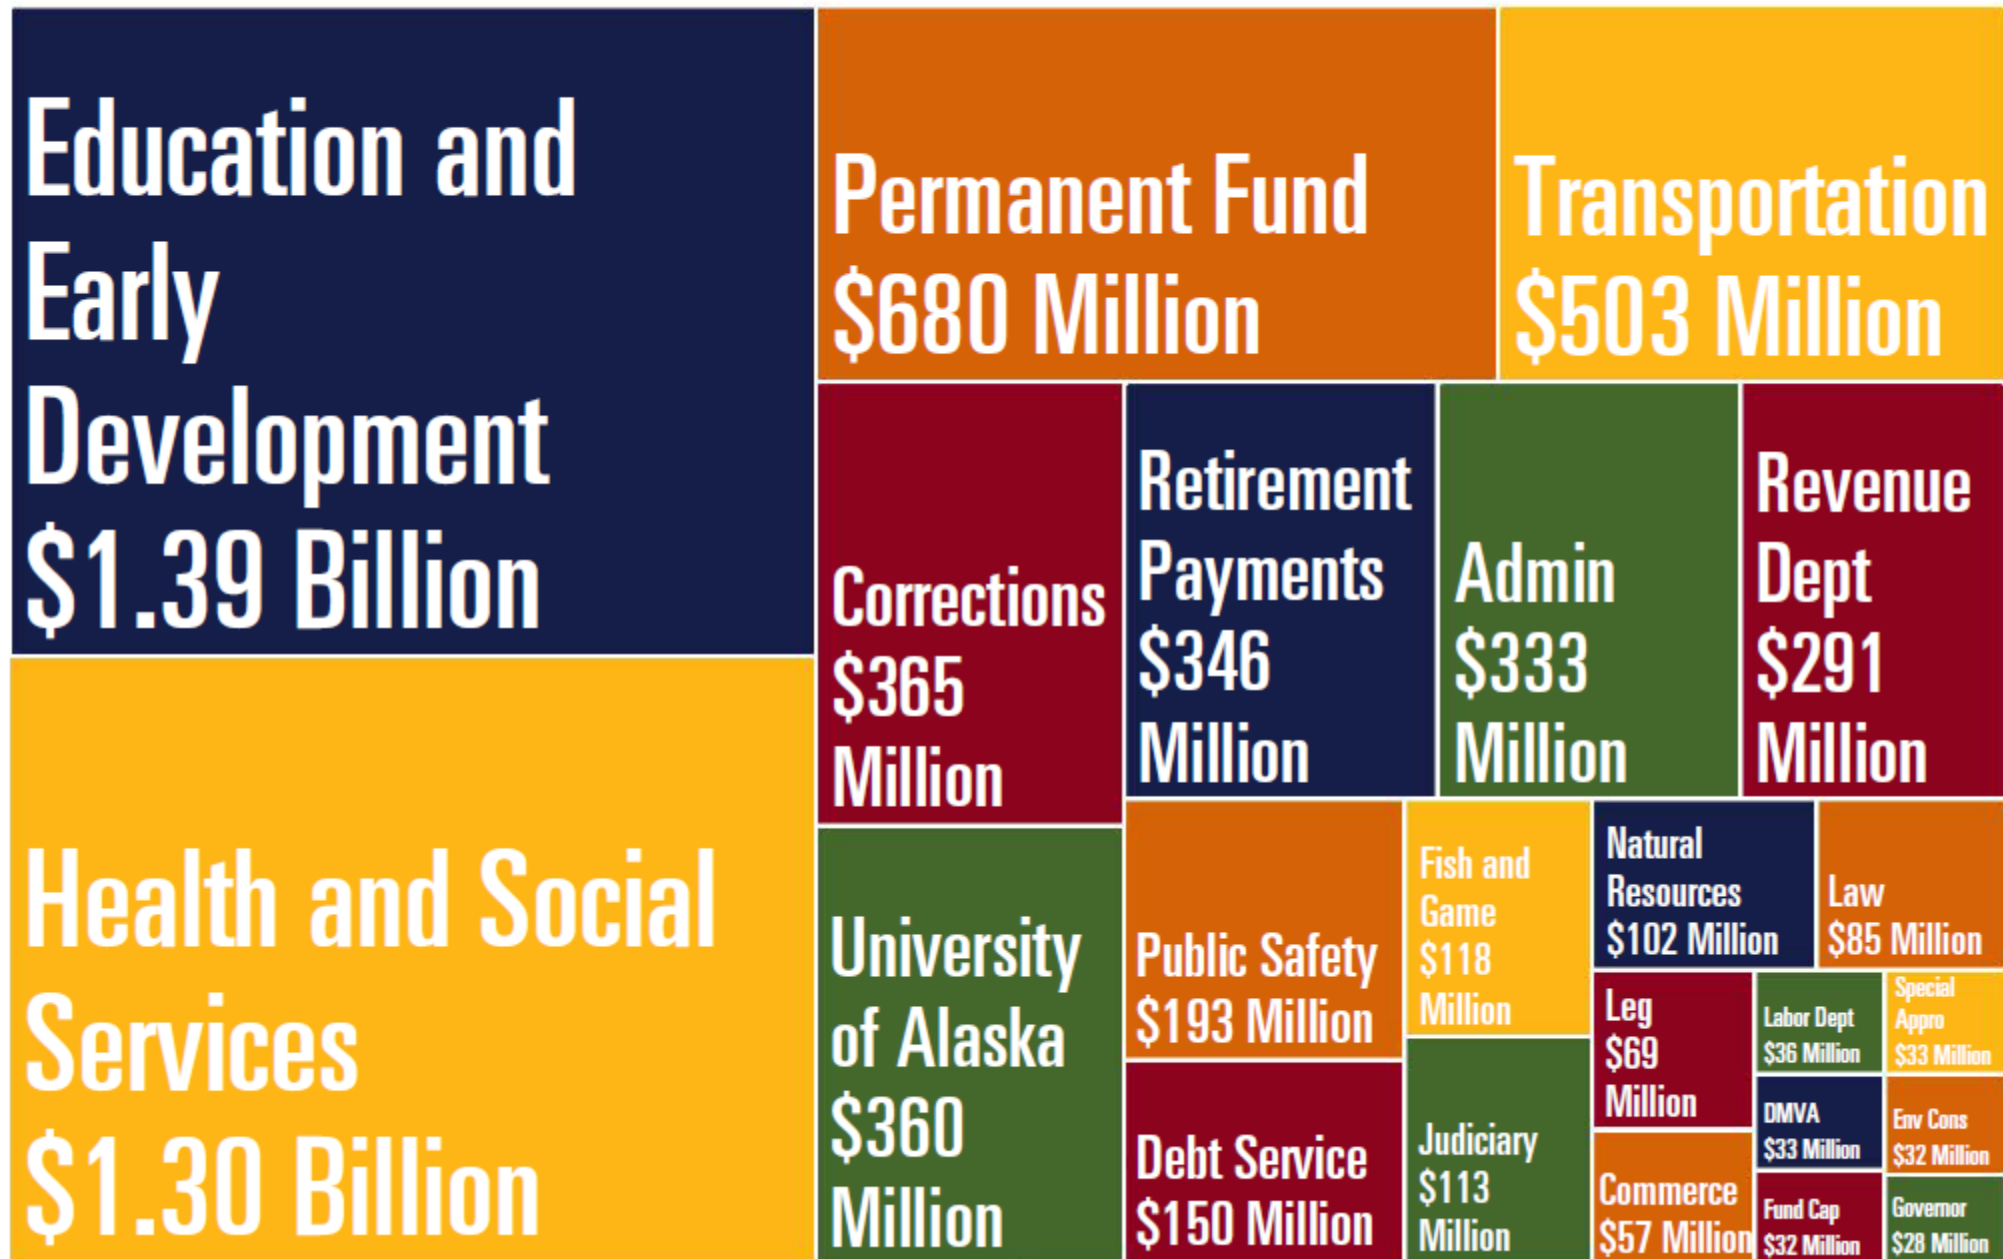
Education and Early Development $1.39 Billion

Health and Social Services $1.30 Billion

Permanent Fund $680 Million

Transportation $503 Million

Corrections $365 Million

Retirement Payments $346 Million

Admin $333 Million

Revenue Dept $291 Million

University of Alaska $360 Million

Public Safety $193 Million

Debt Service $150 Million

Fish and Game $118 Million

Judiciary $113 Million

Natural Resources $102 Million

Law $85 Million

Leg $69 Million

Commerce $57 Million

Labor Dept $36 Million

Special Appro $33 Million

DMVA $33 Million

Env Cons $32 Million

Fund Cap $32 Million

Governor $28 Million